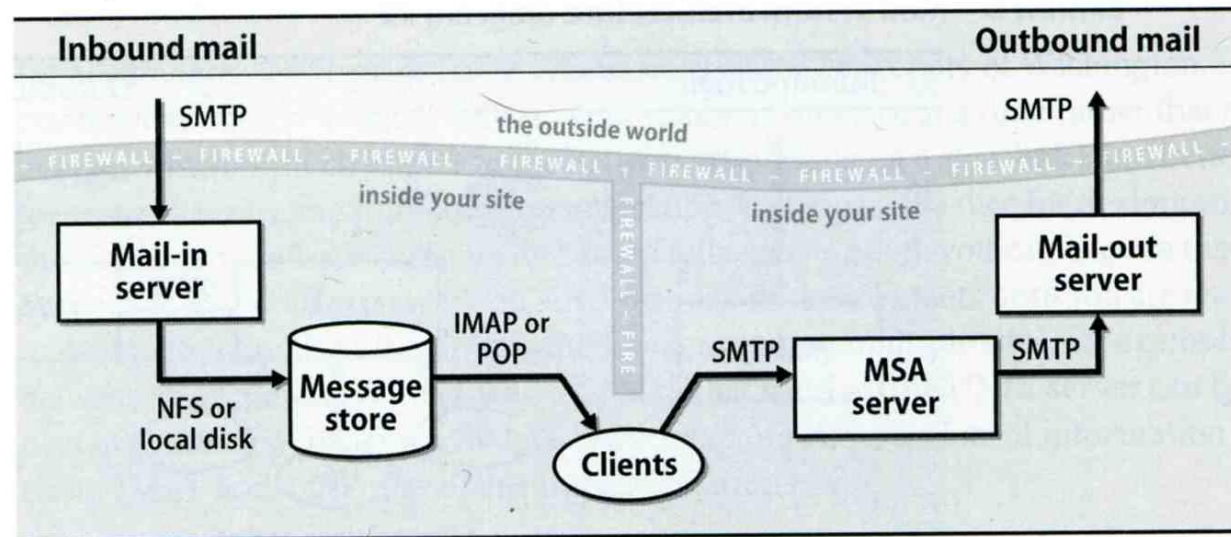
Inbound mail

Outbound mail

SMTP

the outside world

SMTP

- FIREWALL - FIREWALL - FIREWALL - FIREWALL - FIREWALL - FIREWALL - FIREWALL - FIREWALL -

inside your site

FIREWALL - FIRE

inside your site

Mail-in server

Mail-out server

IMAP or POP

SMTP

SMTP

Message store

MSA server

NFS or local disk

Clients